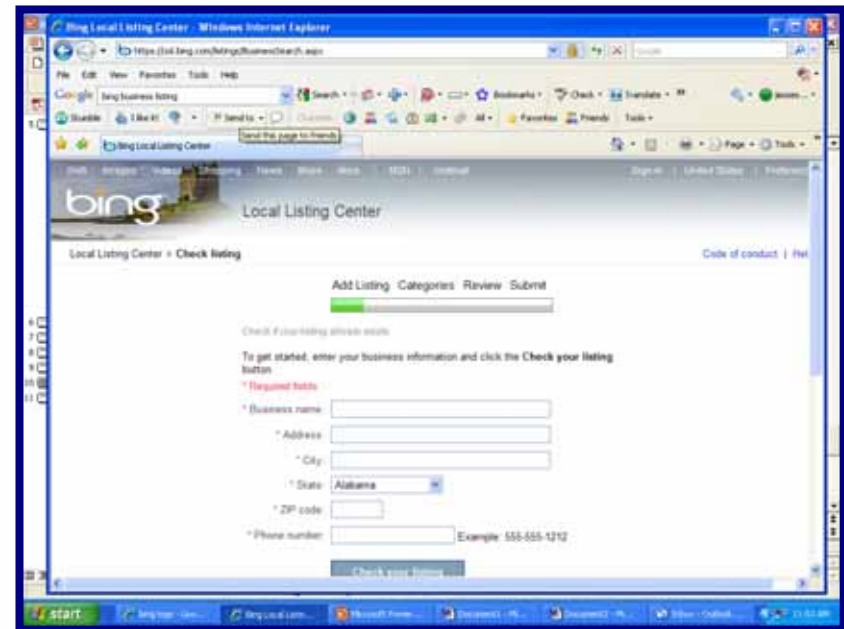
Bing Local Listing Center - Windows Internet Explorer

https://ssl.bing.com/listings/BusinessSearch.aspx

File Edit View Favorites Tools Help

Google bing business listing

Search · Bookmarks · Check · Translate ·

Stumble I like it! · Send to · Favorites Friends Tools ·

Send this page to friends

Bing Local Listing Center

Page · Tools ·

Web Images Videos Shopping News Maps More | MSN | Hotmail Sign in | United States | Preferences

bing

Local Listing Center

Local Listing Center > Check listing

Code of conduct | Hel

Add Listing Categories Review Submit

Check if your listing already exists

To get started, enter your business information and click the Check your listing button

* Required fields

* Business name:

* Address:

* City:

* State: Alabama

* ZIP code:

* Phone number: Example: 555-555-1212

Check your listing

start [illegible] Bing Local Listi... Microsoft Frame... Document1 - Mi... Document2 - Mi... Inbox - Outlook... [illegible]